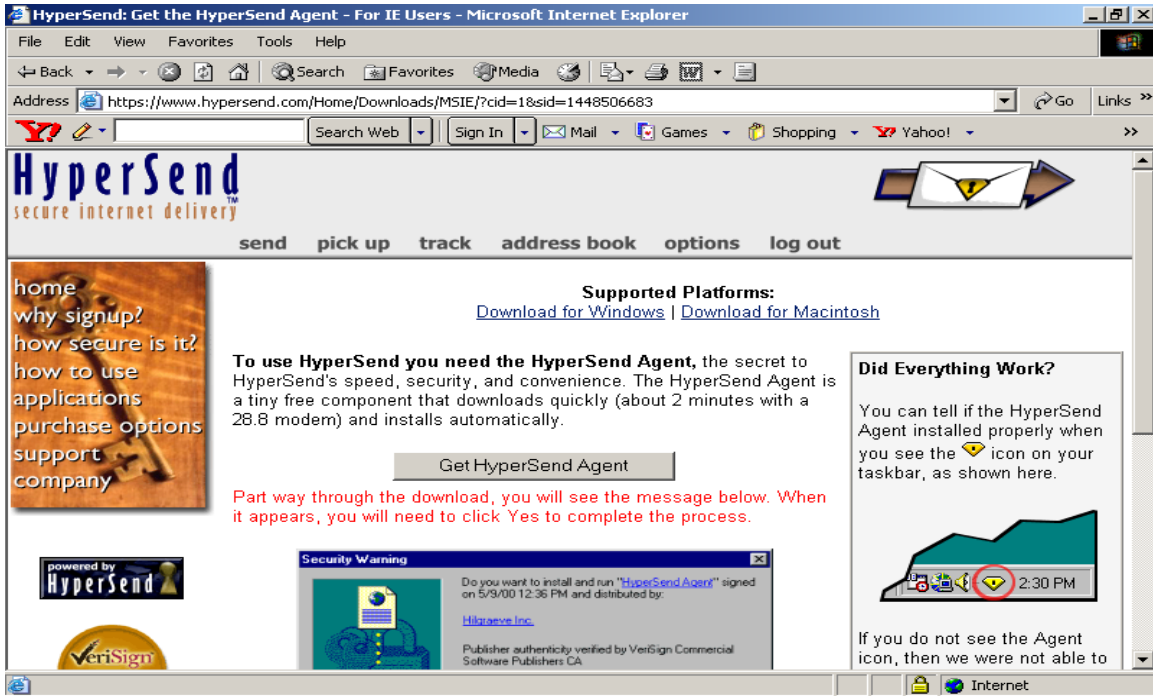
HyperSend: Get the HyperSend Agent - For IE Users - Microsoft Internet Explorer

File Edit View Favorites Tools Help

Back Search Favorites Media

Address https://www.hypersend.com/Home/Downloads/MSIE/?cid=1&sid=1448506683 Go Links

Search Web Sign In Mail Games Shopping Yahoo!

HyperSend
secure internet delivery™

send pick up track address book options log out

home
why signup?
how secure is it?
how to use
applications
purchase options
support
company

Supported Platforms:
Download for Windows | Download for Macintosh

**To use HyperSend you need the HyperSend Agent,** the secret to HyperSend's speed, security, and convenience. The HyperSend Agent is a tiny free component that downloads quickly (about 2 minutes with a 28.8 modem) and installs automatically.

Get HyperSend Agent

Part way through the download, you will see the message below. When it appears, you will need to click Yes to complete the process.

Security Warning

Do you want to install and run "HyperSend Agent" signed on 5/9/00 12:36 PM and distributed by:

Hilgraeve Inc.

Publisher authenticity verified by VeriSign Commercial Software Publishers CA

powered by HyperSend

VeriSign

Did Everything Work?

You can tell if the HyperSend Agent installed properly when you see the icon on your taskbar, as shown here.

2:30 PM

If you do not see the Agent icon, then we were not able to

Internet